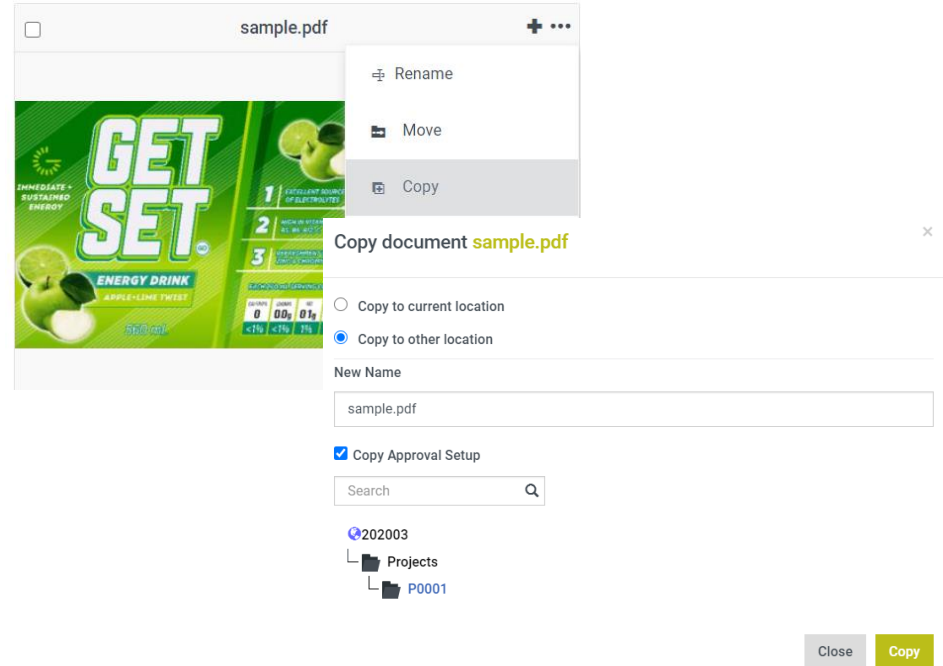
sample.pdf

Rename

Move

Copy

GET SET

IMMEDIATE + SUSTAINED ENERGY

ENERGY DRINK

APPLE-LIME TWIST

1 EXCELLENT SOURCE OF ELECTROLYTES

2 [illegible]

3 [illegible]

0 00g 01g

<1% <1% 1%

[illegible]

Copy document sample.pdf

×

Copy to current location

Copy to other location

New Name

sample.pdf

Copy Approval Setup

Search

202003

Projects

P0001

Close

Copy